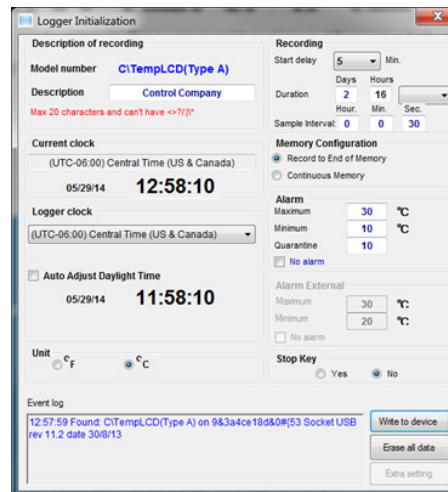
Logger Initialization

Description of recording
Model number C:\TempLCD(Type A)
Description Control Company
Max 20 characters and can't have <>?/|\*

Current clock
(UTC-06:00) Central Time (US & Canada)
05/29/14 12:58:10

Logger clock
(UTC-06:00) Central Time (US & Canada)

Auto Adjust Daylight Time
05/29/14 11:58:10

Unit
°F °C

Recording
Start delay 5 Min.
Days Hours
Duration 2 16
Hour. Min. Sec.
Sample Interval: 0 0 30

Memory Configuration
Record to End of Memory
Continuous Memory

Alarm
Maximum 30 ℃
Minimum 10 ℃
Quarantine 10
No alarm

Alarm External
Maximum 30 ℃
Minimum 20 ℃
No alarm

Stop Key
Yes No

Event log
12:57:59 Found: C:\TempLCD(Type A) on 9&3a4ce18d&0#{53 Socket USB rev 11.2 date 30/8/13

Write to device
Erase all data
Extra setting